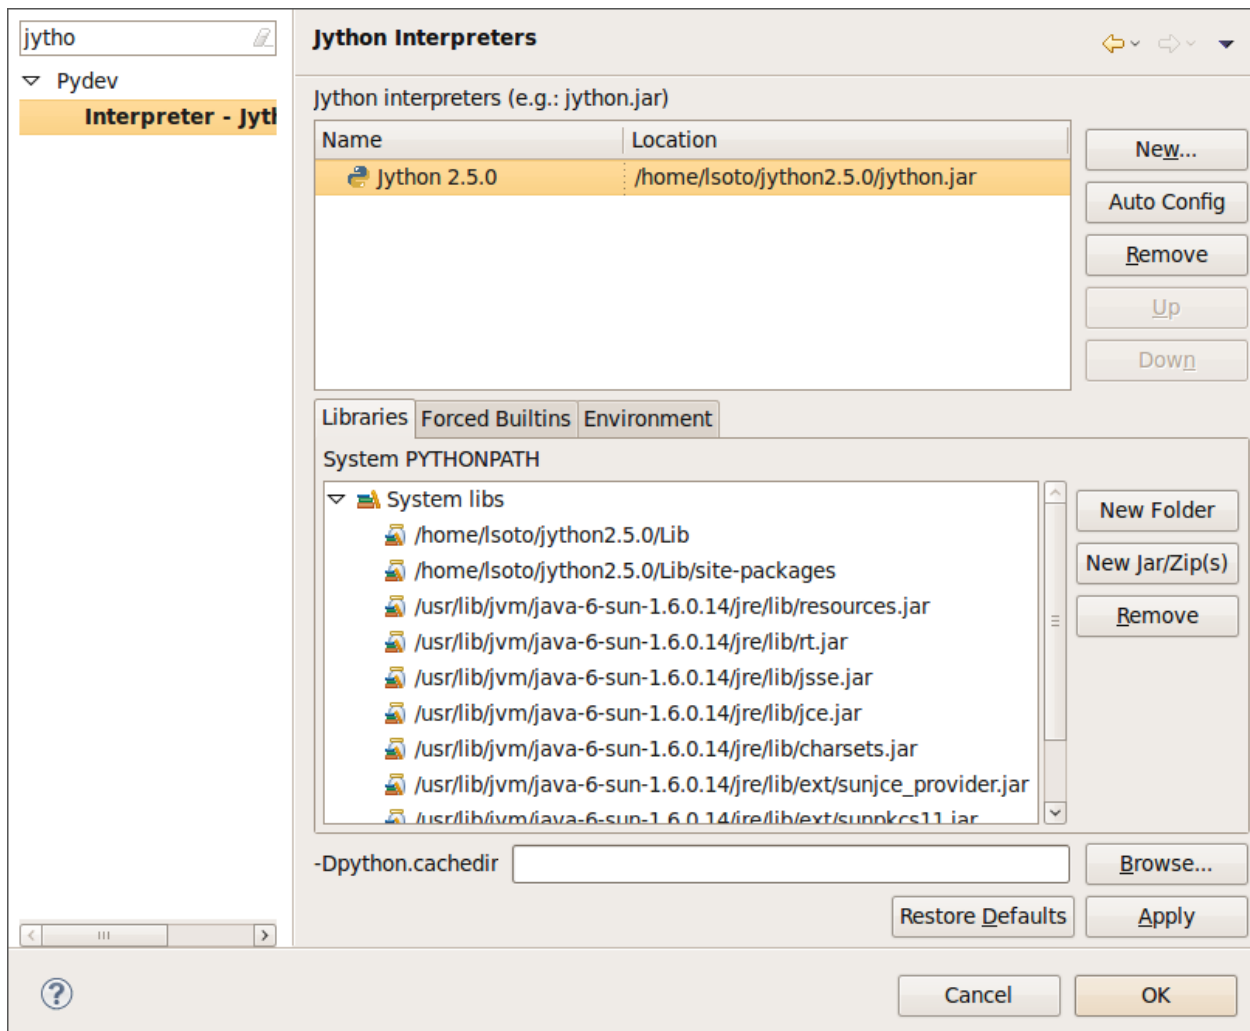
jytho

Pydev

Interpreter - Jytl

Jython Interpreters

Jython interpreters (e.g.: jython.jar)

| Name | Location |
|---|---|
| Jython 2.5.0 | /home/lsoto/jython2.5.0/jython.jar |

New...

Auto Config

Remove

Up

Down

Libraries | Forced Builtins | Environment

System PYTHONPATH

System libs

/home/lsoto/jython2.5.0/Lib

/home/lsoto/jython2.5.0/Lib/site-packages

/usr/lib/jvm/java-6-sun-1.6.0.14/jre/lib/resources.jar

/usr/lib/jvm/java-6-sun-1.6.0.14/jre/lib/rt.jar

/usr/lib/jvm/java-6-sun-1.6.0.14/jre/lib/jsse.jar

/usr/lib/jvm/java-6-sun-1.6.0.14/jre/lib/jce.jar

/usr/lib/jvm/java-6-sun-1.6.0.14/jre/lib/charsets.jar

/usr/lib/jvm/java-6-sun-1.6.0.14/jre/lib/ext/sunjce_provider.jar

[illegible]

New Folder

New Jar/Zip(s)

Remove

-Dpython.cachedir

Browse...

Restore Defaults

Apply

Cancel

OK